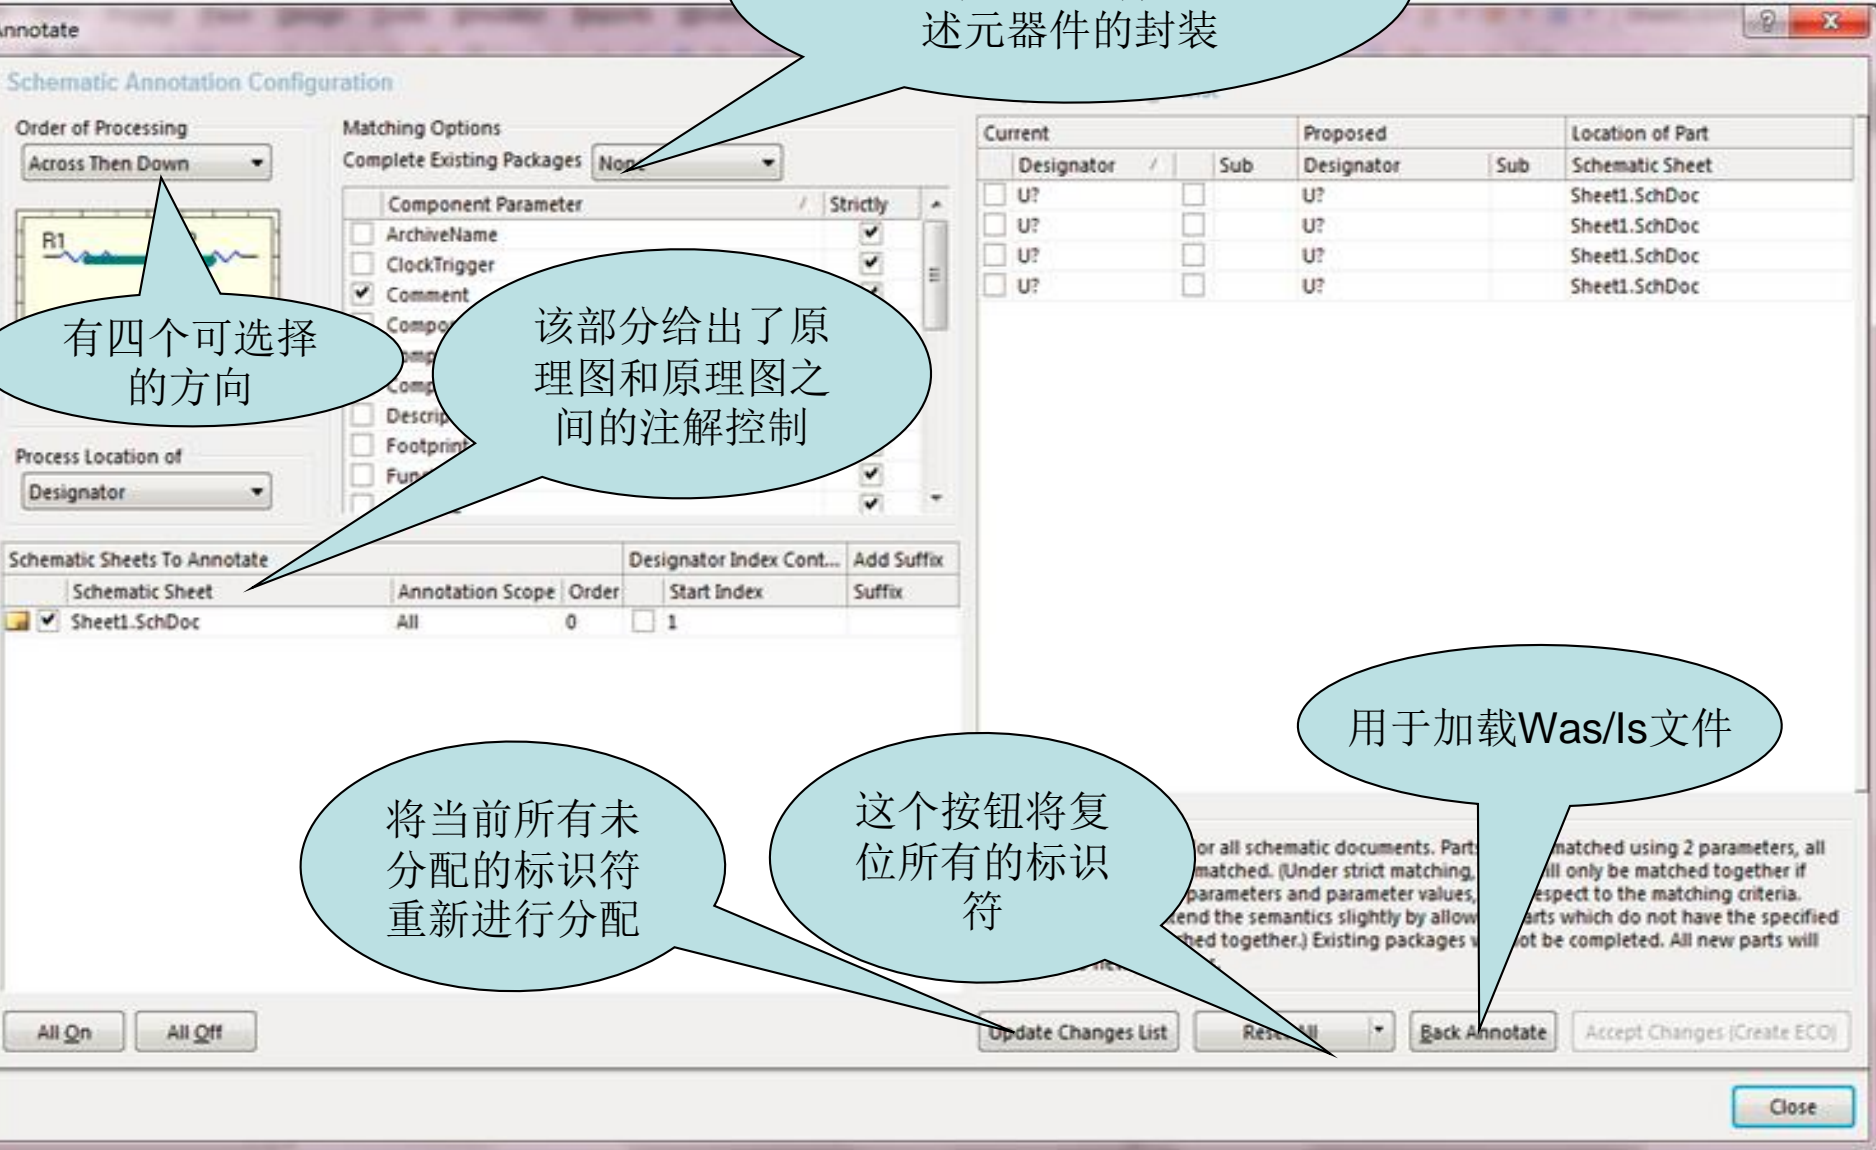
nnotate

述元器件的封装

Schematic Annotation Configuration

Order of Processing

Across Then Down

R1

有四个可选择的方向

Matching Options

Complete Existing Packages Non

| Component Parameter | Strictly |
|---|---|
| ArchiveName | ✔ |
| ClockTrigger | ✔ |
| ✔ Comment | |
| Compo | |
| Comp | |
| Comp | |
| Descrip | |
| Footprint | |
| Fun | ✔ |
| | ✔ |

该部分给出了原理图和原理图之间的注解控制

Process Location of

Designator

| Current | | | Proposed | | Location of Part |
|---|---|---|---|---|---|
| Designator | / | Sub | Designator | Sub | Schematic Sheet |
| U? | | | U? | | Sheet1.SchDoc |
| U? | | | U? | | Sheet1.SchDoc |
| U? | | | U? | | Sheet1.SchDoc |
| U? | | | U? | | Sheet1.SchDoc |

| Schematic Sheets To Annotate | | | Designator Index Cont... | Add Suffix |
|---|---|---|---|---|
| Schematic Sheet | Annotation Scope | Order | Start Index | Suffix |
| ✔ Sheet1.SchDoc | All | 0 | 1 | |

用于加载Was/Is文件

将当前所有未分配的标识符重新进行分配

这个按钮将复位所有的标识符

or all schematic documents. Parts matched using 2 parameters, all matched. (Under strict matching, ill only be matched together if parameters and parameter values, espect to the matching criteria. end the semantics slightly by allow arts which do not have the specified hed together.) Existing packages ot be completed. All new parts will

All On

All Off

Update Changes List

Res ll

Back Annotate

Accept Changes (Create ECO)

Close